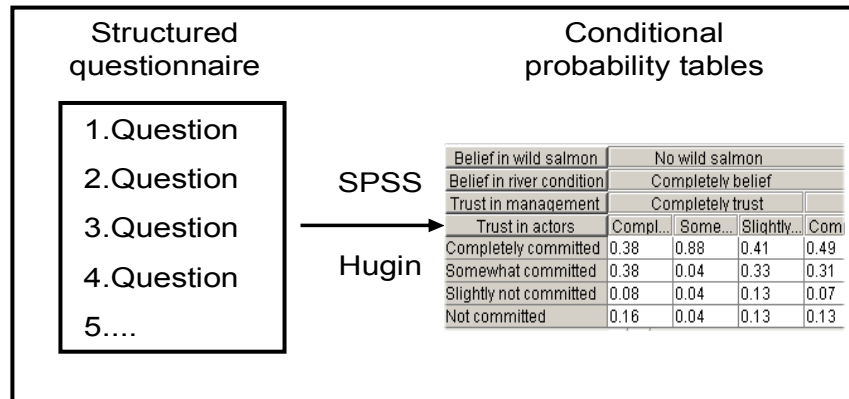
Structured questionnaire

Conditional probability tables

1.Question

2.Question

3.Question

4.Question

5....

SPSS

Hugin

| Belief in wild salmon | No wild salmon | | | |
|---|---|---|---|---|
| Belief in river condition | Completely belief | | | |
| Trust in management | Completely trust | | | |
| Trust in actors | Compl... | Some... | Slightly... | Com |
| Completely committed | 0.38 | 0.88 | 0.41 | 0.49 |
| Somewhat committed | 0.38 | 0.04 | 0.33 | 0.31 |
| Slightly not committed | 0.08 | 0.04 | 0.13 | 0.07 |
| Not committed | 0.16 | 0.04 | 0.13 | 0.13 |